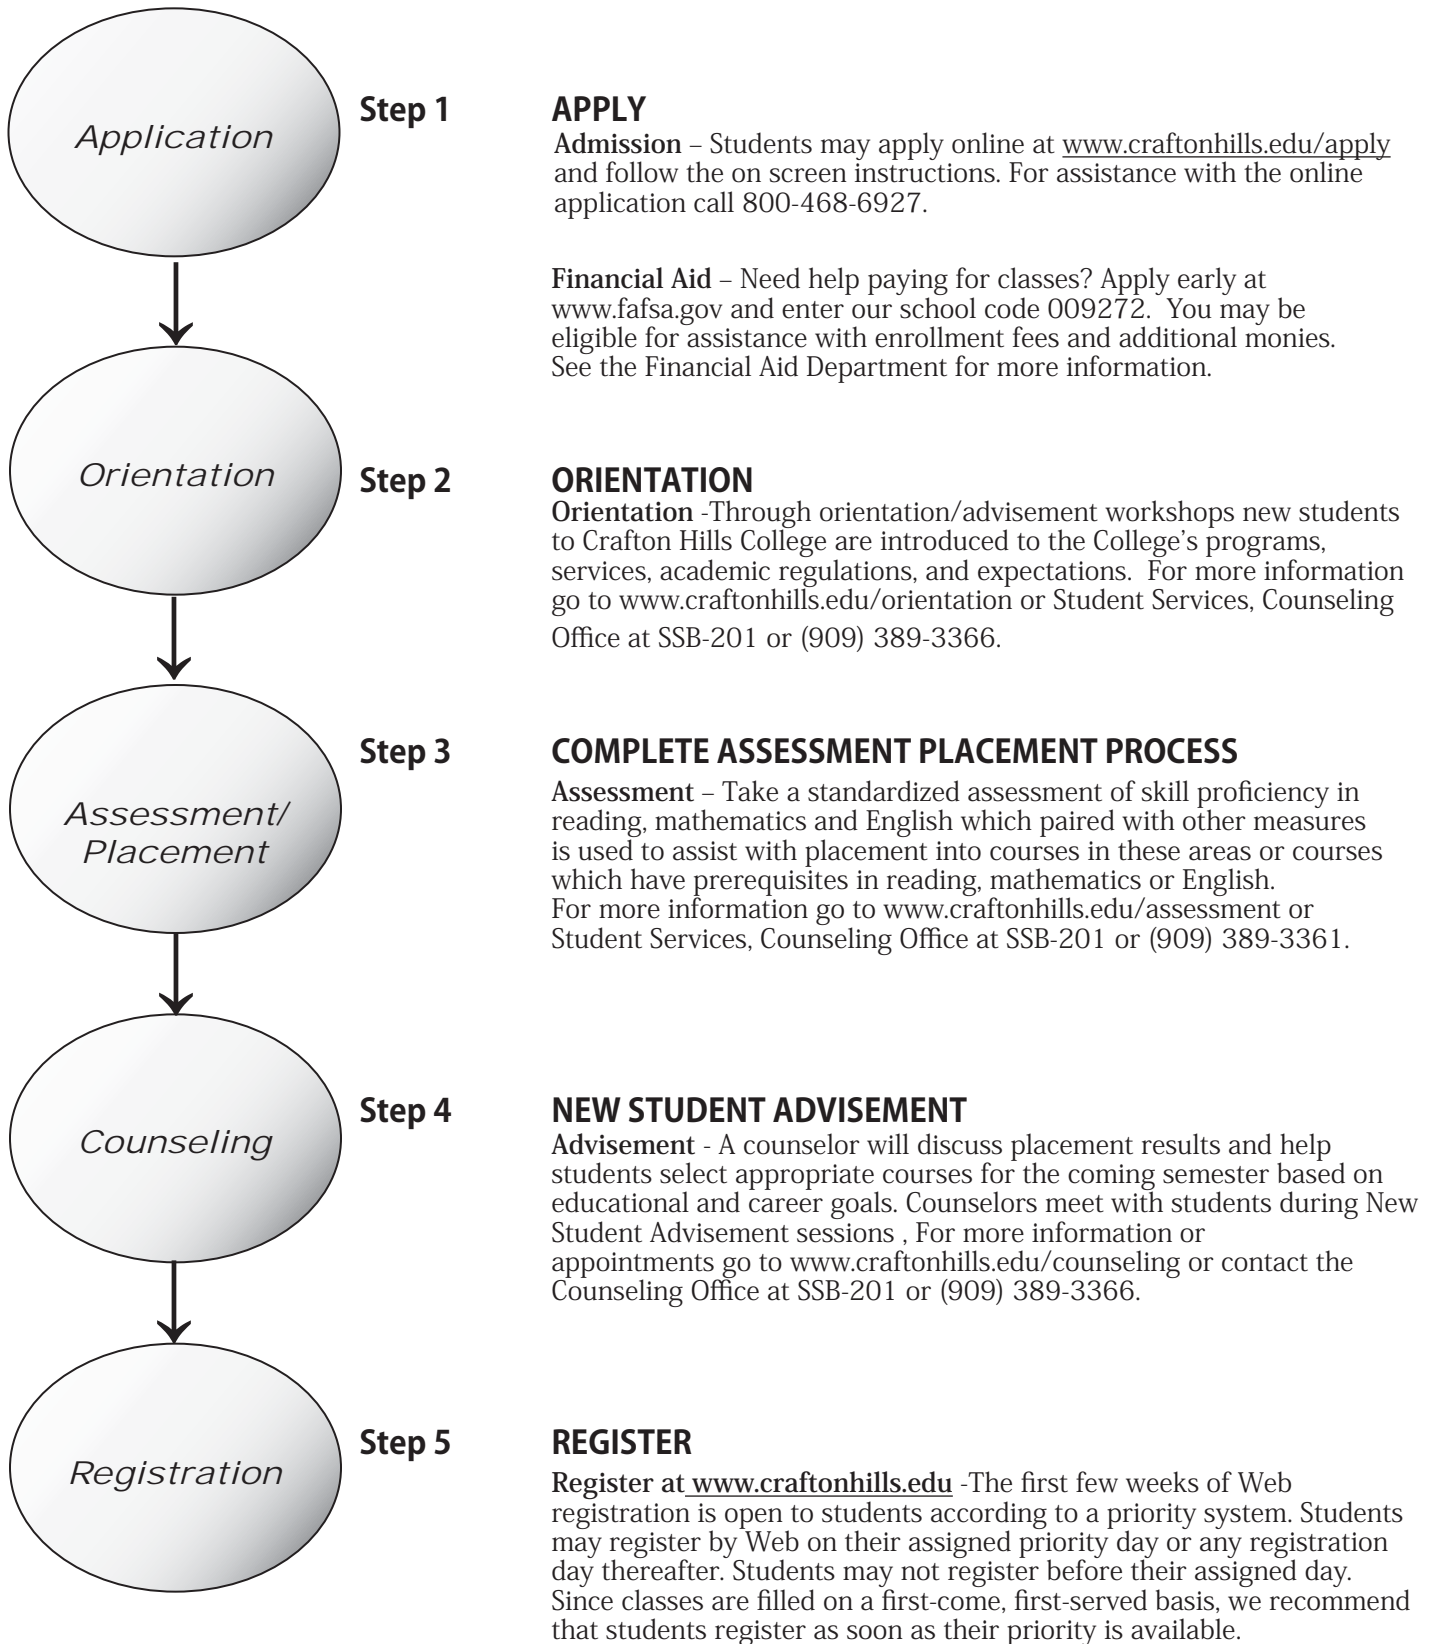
Application

Step 1

APPLY

Admission – Students may apply online at www.craftonhills.edu/apply and follow the on screen instructions. For assistance with the online application call 800-468-6927.

Financial Aid – Need help paying for classes? Apply early at www.fafsa.gov and enter our school code 009272. You may be eligible for assistance with enrollment fees and additional monies. See the Financial Aid Department for more information.

Orientation

Step 2

ORIENTATION

Orientation -Through orientation/advisement workshops new students to Crafton Hills College are introduced to the College's programs, services, academic regulations, and expectations. For more information go to www.craftonhills.edu/orientation or Student Services, Counseling Office at SSB-201 or (909) 389-3366.

Assessment/ Placement

Step 3

COMPLETE ASSESSMENT PLACEMENT PROCESS

Assessment – Take a standardized assessment of skill proficiency in reading, mathematics and English which paired with other measures is used to assist with placement into courses in these areas or courses which have prerequisites in reading, mathematics or English. For more information go to www.craftonhills.edu/assessment or Student Services, Counseling Office at SSB-201 or (909) 389-3361.

Counseling

Step 4

NEW STUDENT ADVISEMENT

Advisement - A counselor will discuss placement results and help students select appropriate courses for the coming semester based on educational and career goals. Counselors meet with students during New Student Advisement sessions , For more information or appointments go to www.craftonhills.edu/counseling or contact the Counseling Office at SSB-201 or (909) 389-3366.

Registration

Step 5

REGISTER

Register at www.craftonhills.edu -The first few weeks of Web registration is open to students according to a priority system. Students may register by Web on their assigned priority day or any registration day thereafter. Students may not register before their assigned day. Since classes are filled on a first-come, first-served basis, we recommend that students register as soon as their priority is available.